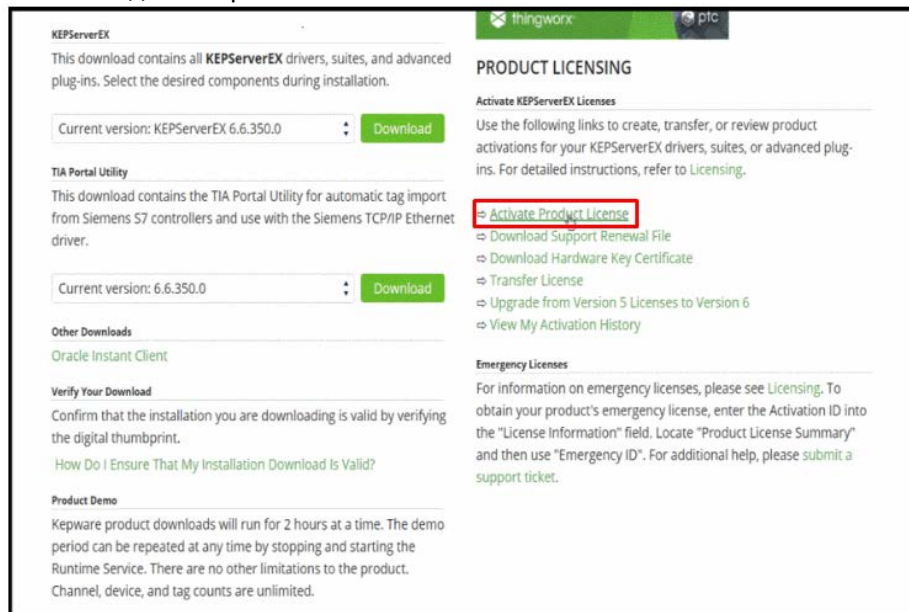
KEPServerEX

This download contains all **KEPServerEX** drivers, suites, and advanced plug-ins. Select the desired components during installation.

Current version: KEPServerEX 6.6.350.0

Download

TIA Portal Utility

This download contains the TIA Portal Utility for automatic tag import from Siemens S7 controllers and use with the Siemens TCP/IP Ethernet driver.

Current version: 6.6.350.0

Download

Other Downloads

Oracle Instant Client

Verify Your Download

Confirm that the installation you are downloading is valid by verifying the digital thumbprint.

How Do I Ensure That My Installation Download Is Valid?

Product Demo

Kepware product downloads will run for 2 hours at a time. The demo period can be repeated at any time by stopping and starting the Runtime Service. There are no other limitations to the product. Channel, device, and tag counts are unlimited.

thingworx

ptc

PRODUCT LICENSING

Activate KEPServerEX Licenses

Use the following links to create, transfer, or review product activations for your KEPServerEX drivers, suites, or advanced plug-ins. For detailed instructions, refer to Licensing.

⇨ Activate Product License
⇨ Download Support Renewal File
⇨ Download Hardware Key Certificate
⇨ Transfer License
⇨ Upgrade from Version 5 Licenses to Version 6
⇨ View My Activation History

Emergency Licenses

For information on emergency licenses, please see Licensing. To obtain your product's emergency license, enter the Activation ID into the "License Information" field. Locate "Product License Summary" and then use "Emergency ID". For additional help, please submit a support ticket.